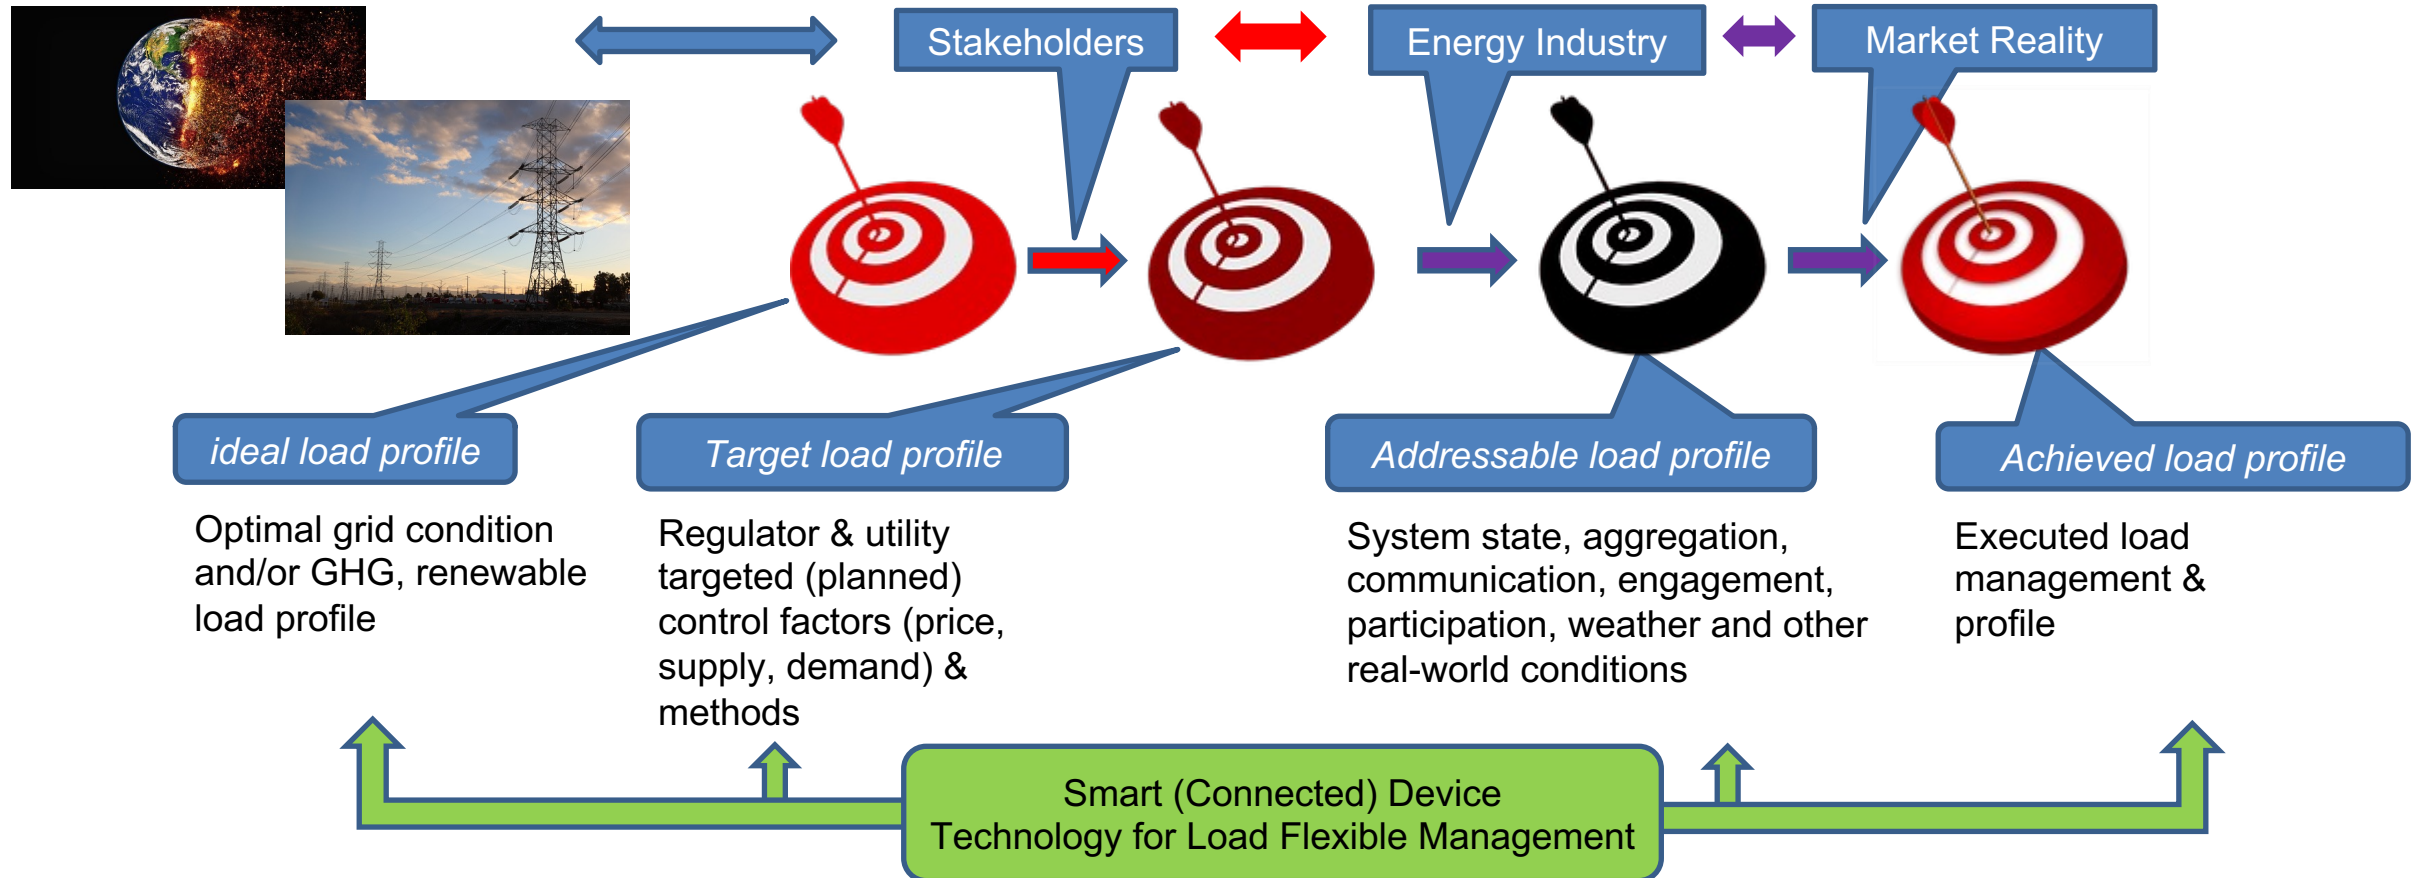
Stakeholders

Energy Industry

Market Reality

ideal load profile

Optimal grid condition and/or GHG, renewable load profile

Target load profile

Regulator & utility targeted (planned) control factors (price, supply, demand) & methods

Addressable load profile

System state, aggregation, communication, engagement, participation, weather and other real-world conditions

Achieved load profile

Executed load management & profile

Smart (Connected) Device Technology for Load Flexible Management